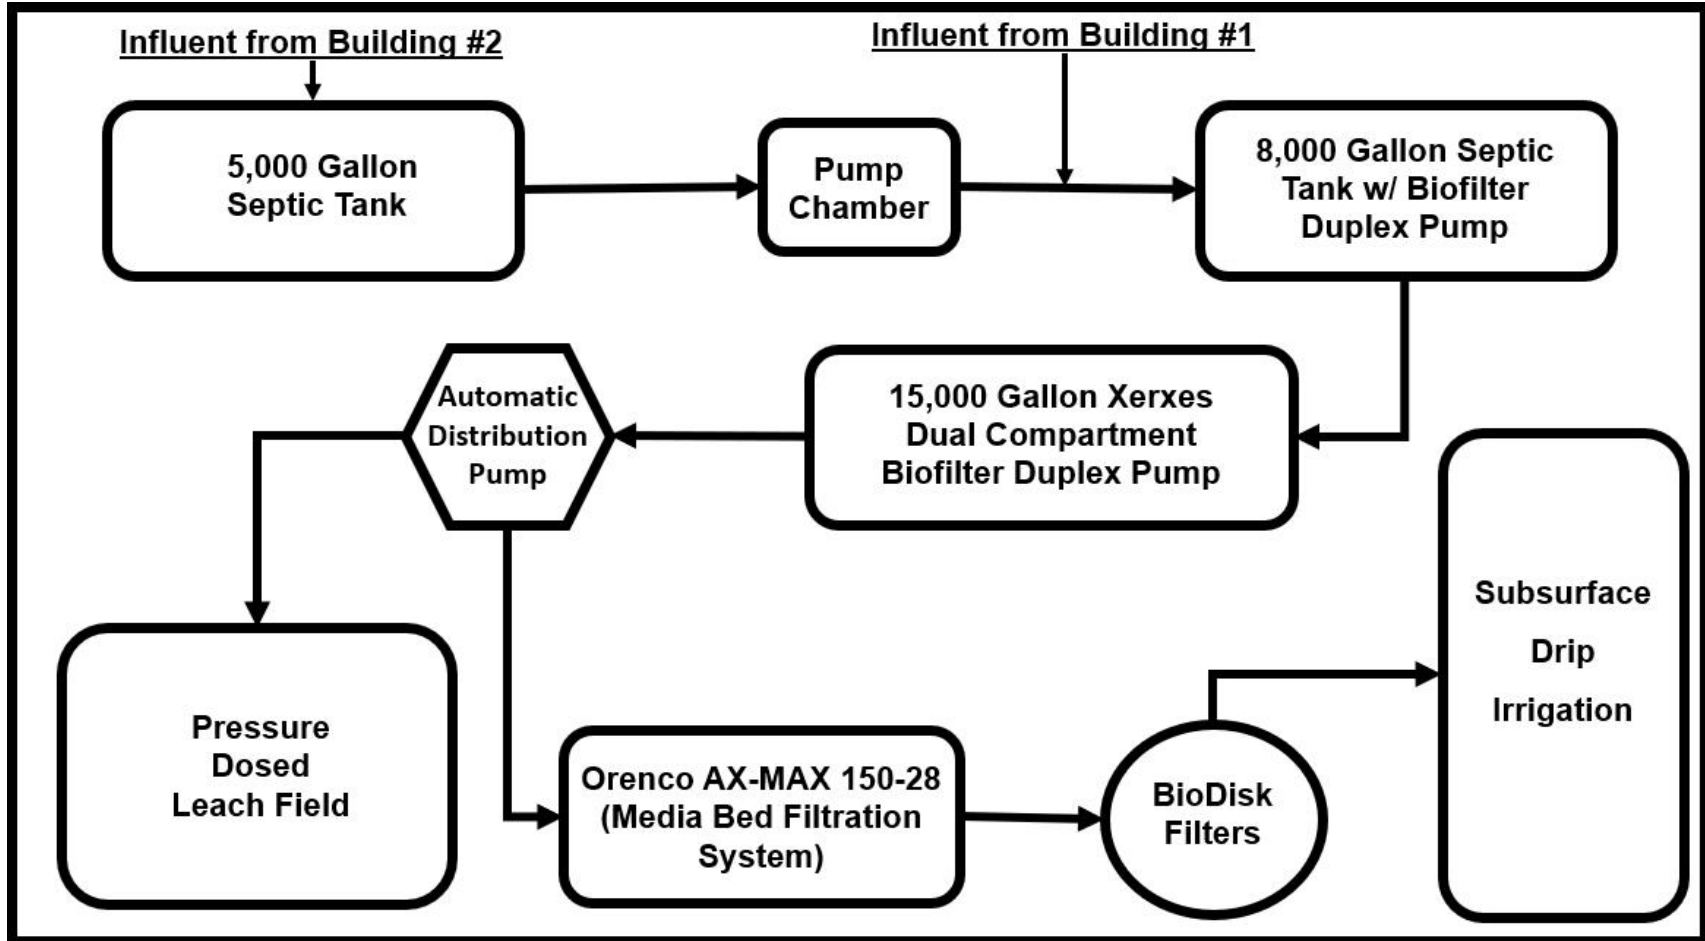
Influent from Building #2

Influent from Building #1

5,000 Gallon Septic Tank

Pump Chamber

8,000 Gallon Septic Tank w/ Biofilter Duplex Pump

15,000 Gallon Xerxes Dual Compartment Biofilter Duplex Pump

Automatic Distribution Pump

Pressure Dosed Leach Field

Orenco AX-MAX 150-28 (Media Bed Filtration System)

BioDisk Filters

Subsurface Drip Irrigation